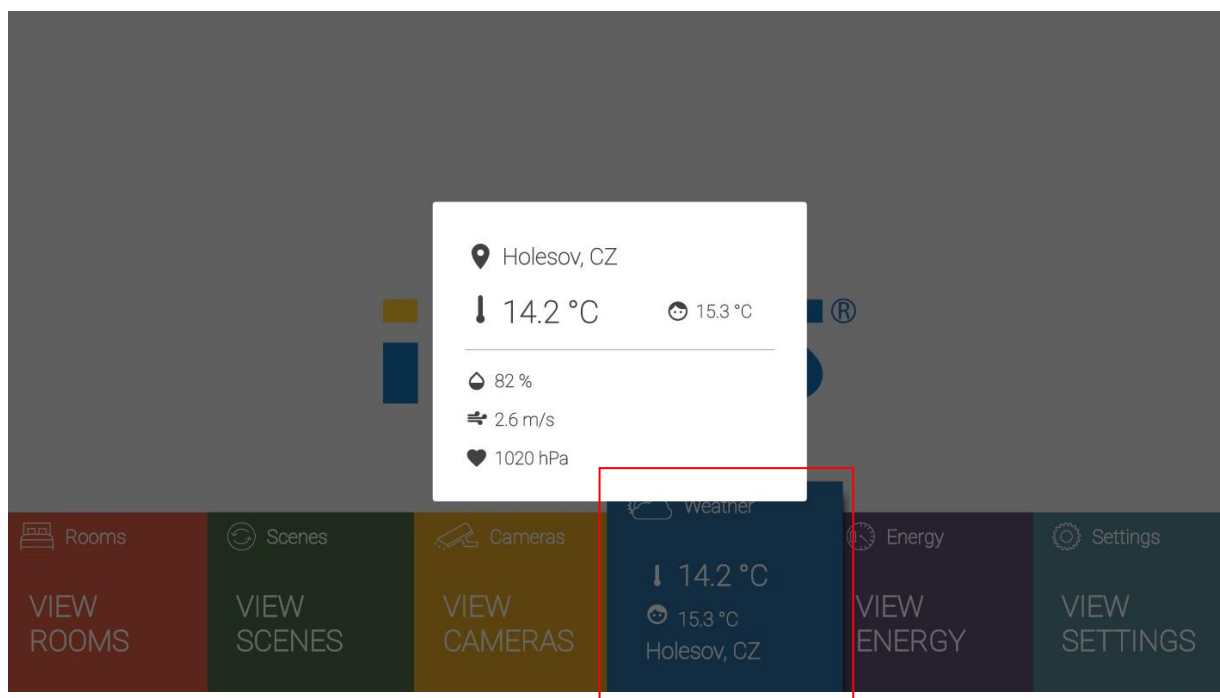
Holesov, CZ

14.2 °C

15.3 °C

82 %

2.6 m/s

1020 hPa

®

Rooms

VIEW ROOMS

Scenes

VIEW SCENES

Cameras

VIEW CAMERAS

Weather

14.2 °C

15.3 °C

Holesov, CZ

Energy

VIEW ENERGY

Settings

VIEW SETTINGS